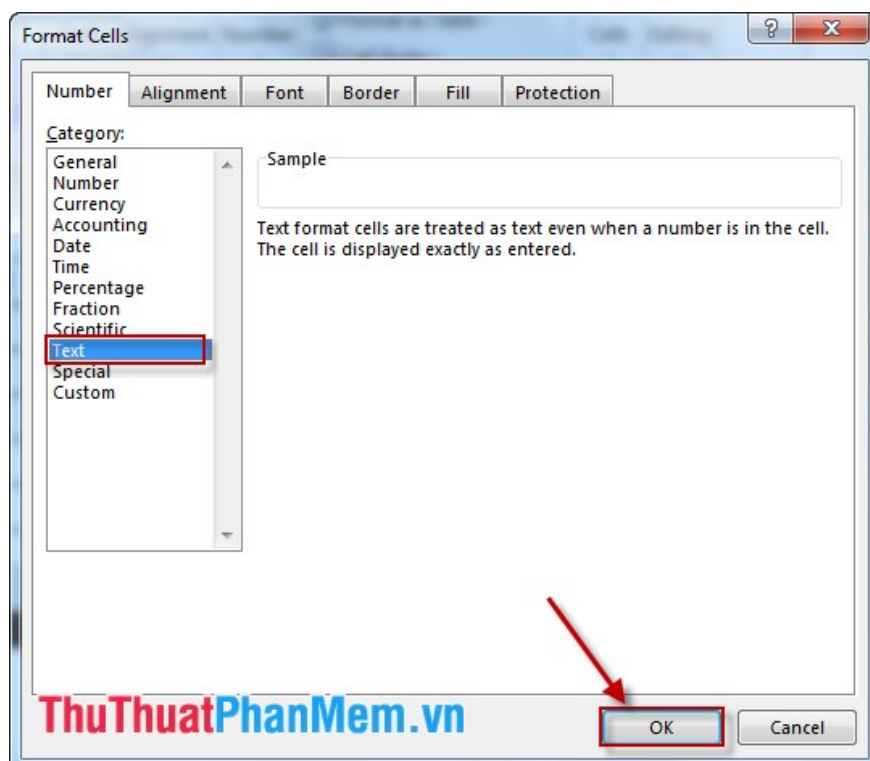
Format Cells

?

Number

Alignment

Font

Border

Fill

Protection

Category:

General
Number
Currency
Accounting
Date
Time
Percentage
Fraction
Scientific
Text
Special
Custom

Sample

Text format cells are treated as text even when a number is in the cell. The cell is displayed exactly as entered.

ThuThuatPhanMem.vn

OK

Cancel